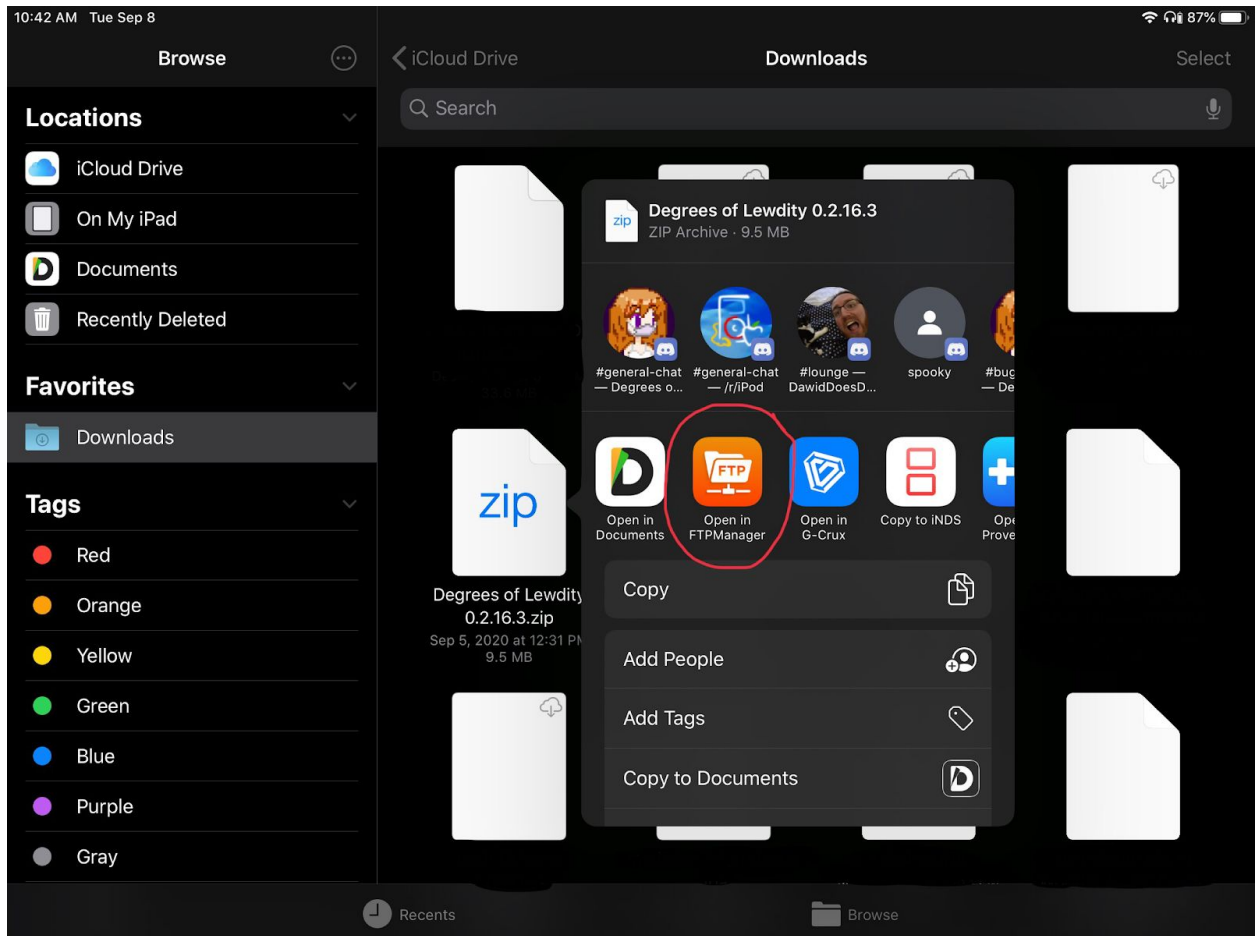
10:42 AM Tue Sep 8

87%

Browse

Locations

iCloud Drive

On My iPad

Documents

Recently Deleted

Favorites

Downloads

Tags

Red

Orange

Yellow

Green

Blue

Purple

Gray

iCloud Drive

Downloads

Select

Search

zip

Degrees of Lewdity 0.2.16.3.zip

Sep 5, 2020 at 12:31 PM

9.5 MB

zip

Degrees of Lewdity 0.2.16.3

ZIP Archive · 9.5 MB

#general-chat — Degrees o...

#general-chat — /r/iPod

#lounge — DawidDoesD...

spooky

#bug — De

Open in Documents

FTP

Open in FTPManager

Open in G-Crux

Copy to iNDS

Ope Prove

Copy

Add People

Add Tags

Copy to Documents

Recents

Browse